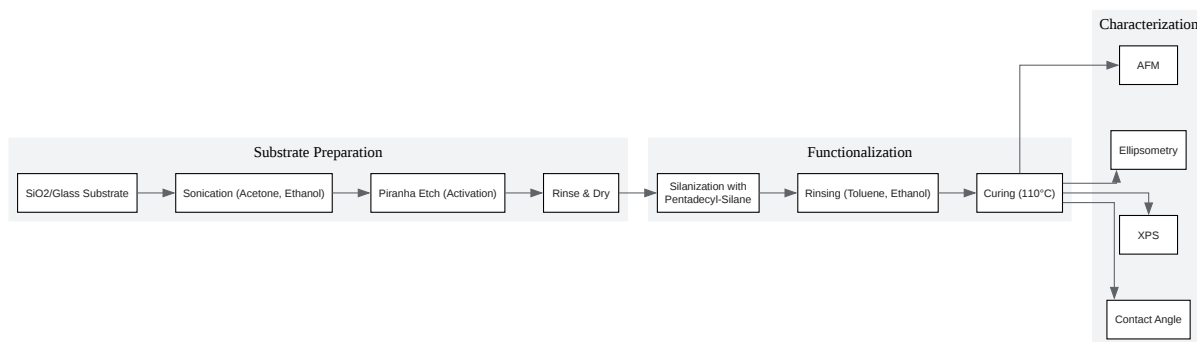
Substrate Preparation

SiO2/Glass Substrate

Sonication (Acetone, Ethanol)

Piranha Etch (Activation)

Rinse & Dry

Functionalization

Silanization with Pentadecyl-Silane

Rinsing (Toluene, Ethanol)

Curing (110°C)

Characterization

AFM

Ellipsometry

XPS

Contact Angle